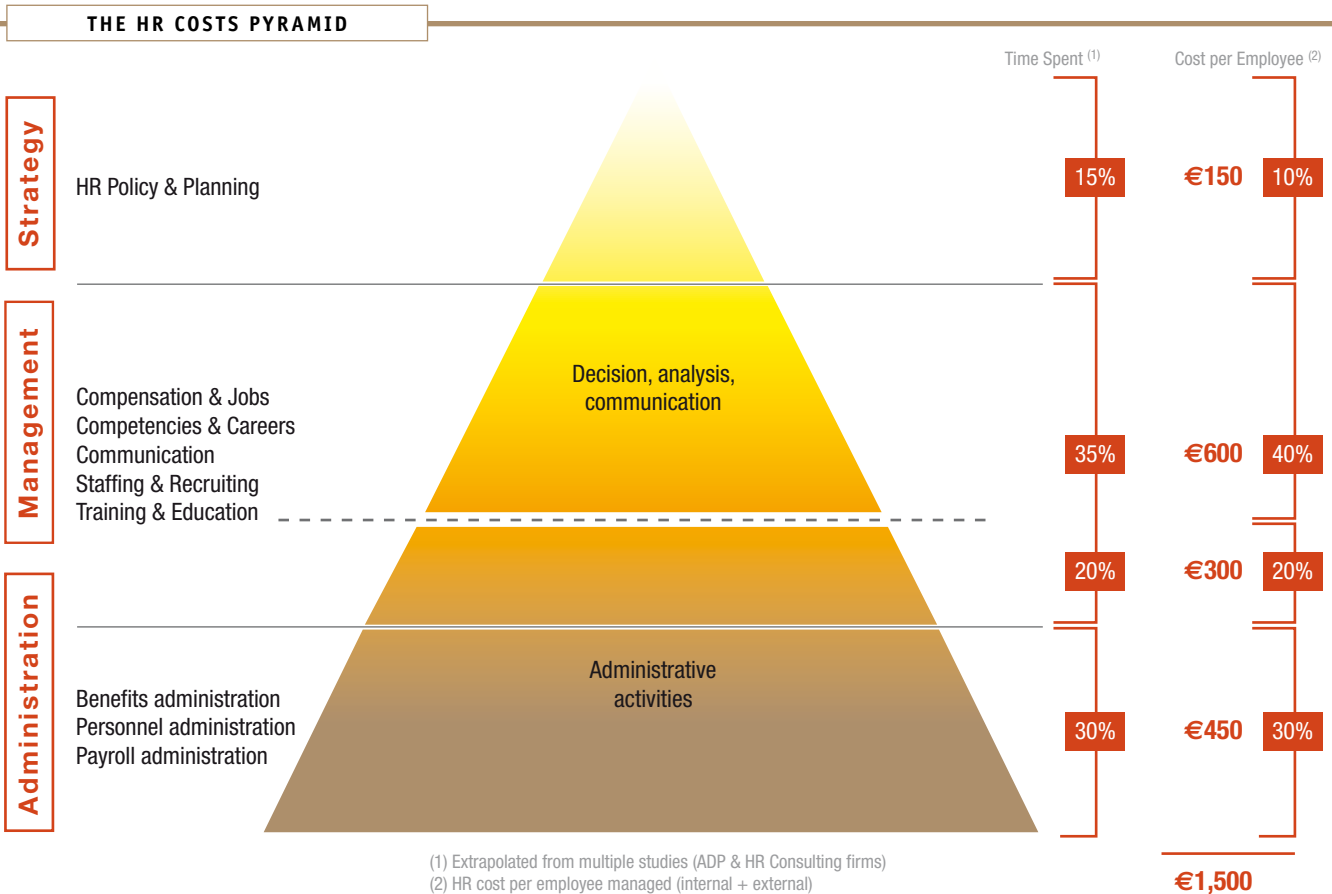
THE HR COSTS PYRAMID

Time Spent $^{(1)}$

Cost per Employee $^{(2)}$

Strategy

HR Policy & Planning

15%

€150

10%

Management

Decision, analysis, communication

Compensation & Jobs
Competencies & Careers
Communication
Staffing & Recruiting
Training & Education

35%

€600

40%

20%

€300

20%

Administration

Administrative activities

Benefits administration
Personnel administration
Payroll administration

30%

€450

30%

(1) Extrapolated from multiple studies (ADP & HR Consulting firms)
(2) HR cost per employee managed (internal + external)

€1,500